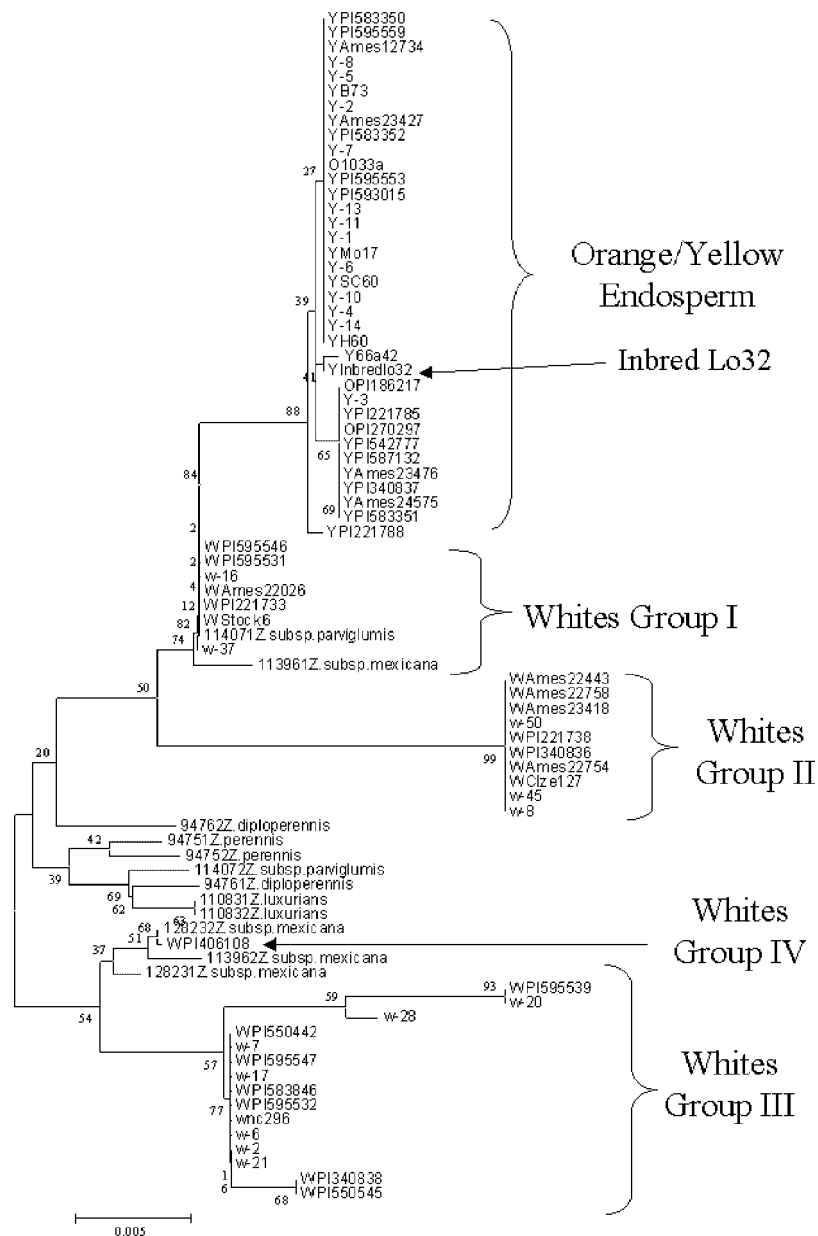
YPI583350
YPI595559
YAmes12734
Y-8
Y-5
YB73
Y-2
YAmes23427
YPI583352
Y-7
O1033a
YPI595553
YPI593015
Y-13
Y-11
Y-1
YMo17
Y-6
YSC60
Y-10
Y-4
Y-14
YH60
Y66a42
YInbredlo32
OPI186217
Y-3
YPI221785
OPI270297
YPI542777
YPI587132
YAmes23476
YPI340837
YAmes24575
YPI583351
YPI221788

27
39
41
88
65
69
84
2

Orange/Yellow Endosperm

Inbred Lo32

WPI595546
WPI595531
w-16
WAmes22026
WPI221733
WStock6
114071Z.subsp.parviglumis
w-37
113961Z.subsp.mexicana

2
4
12
82
74
50

Whites Group I

WAmes22443
WAmes22758
WAmes23418
w-50
WPI221738
WPI340836
WAmes22754
WClze127
w-45
w-8

99

Whites Group II

20
94762Z.diploperennis
42
94751Z.perennis
94752Z.perennis
114072Z.subsp.parviglumis
39
94761Z.diploperennis
69
110831Z.luxurians
62
110832Z.luxurians
68
62
128232Z.subsp.mexicana
51
WPI406108
113962Z.subsp.mexicana
37
128231Z.subsp.mexicana

Whites Group IV

59
93
WPI595539
w-20
w-28
54
WPI550442
w-7
57
WPI595547
w-17
WPI583846
WPI595532
77
wnc296
w-6
w-2
w-21
1
6
WPI340838
WPI550545
68

Whites Group III

0.005